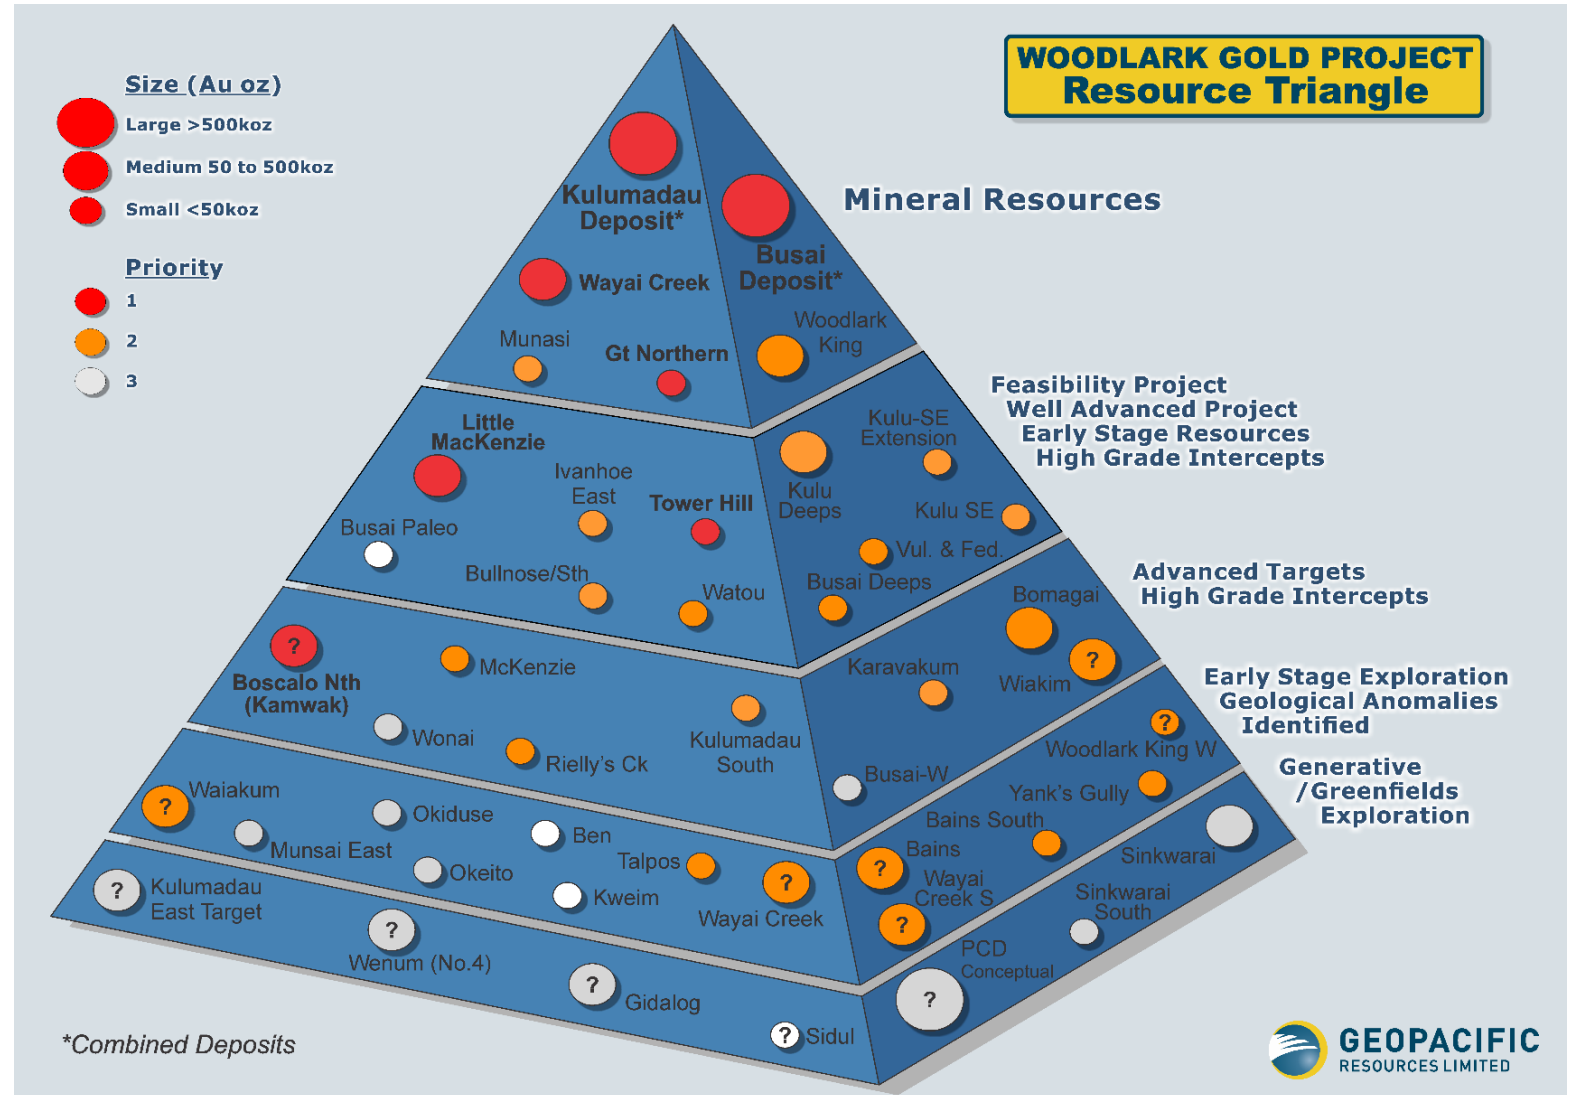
WOODLARK GOLD PROJECT
Resource Triangle

Size (Au oz)
Large >500koz
Medium 50 to 500koz
Small <50koz

Priority
1
2
3

Mineral Resources

Kulumadau Deposit*
Busai Deposit*
Wayai Creek
Munasi
Gt Northern
Woodlark King

Feasibility Project
Well Advanced Project
Early Stage Resources
High Grade Intercepts

Little MacKenzie
Ivanhoe East
Tower Hill
Busai Paleo
Bullnose/Sth
Watou
Kulu-SE Extension
Kulu Deeps
Kulu SE
Vul. & Fed.
Busai Deeps

Advanced Targets
High Grade Intercepts

Boscalo Nth (Kamwak)
McKenzie
Wonai
Rielly's Ck
Kulumadau South
Karavakum
Bomagai
Wiakim
Busai-W

Early Stage Exploration
Geological Anomalies
Identified

Waiakum
Okiduse
Munsai East
Ben
Okeito
Talpos
Kweim
Wayai Creek
Woodlark King W
Yank's Gully
Bains South
Bains
Wayai Creek S

Generative
/Greenfields
Exploration

Kulumadau East Target
Wenum (No.4)
Gidalog
Sidul
Sinkwarai
Sinkwarai South
PCD
Conceptual

*Combined Deposits

GEOPACIFIC
RESOURCES LIMITED